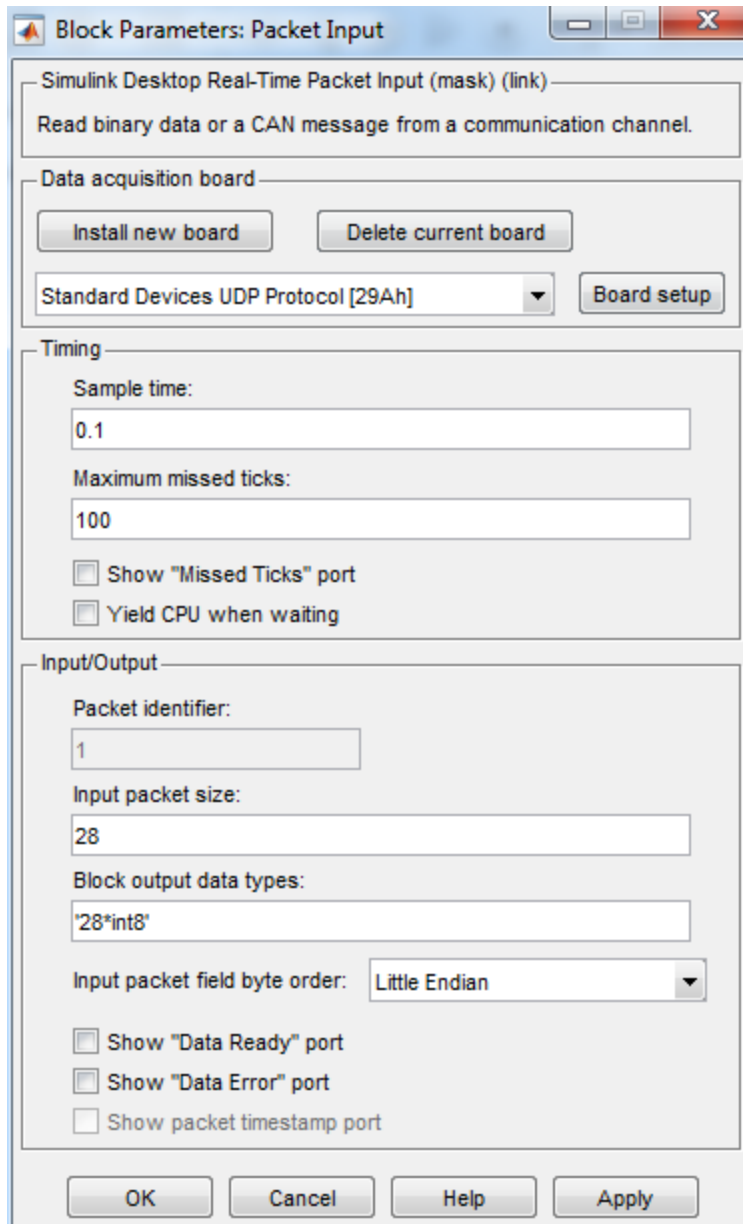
Block Parameters: Packet Input

Simulink Desktop Real-Time Packet Input (mask) (link)

Read binary data or a CAN message from a communication channel.

Data acquisition board

Install new board

Delete current board

Standard Devices UDP Protocol [29Ah]

Board setup

Timing

Sample time:

0.1

Maximum missed ticks:

100

Show "Missed Ticks" port

Yield CPU when waiting

Input/Output

Packet identifier:

1

Input packet size:

28

Block output data types:

'28*int8'

Input packet field byte order:

Little Endian

Show "Data Ready" port

Show "Data Error" port

Show packet timestamp port

OK

Cancel

Help

Apply